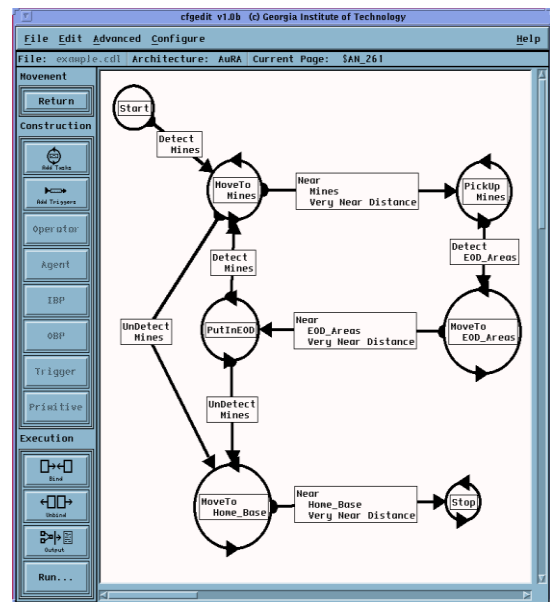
cfgedit v1.0b (c) Georgia Institute of Technology

File Edit Advanced Configure Help

File: example.cdl | Architecture: AuRA | Current Page: $AN_261

Movement

Return

Construction

Add Tasks

Add Triggers

Operator

Agent

IBP

OBP

Trigger

Primitive

Execution

Bind

Unbind

Output

Run...

Start

Detect Mines

MoveTo Mines

Near Mines Very Near Distance

PickUp Mines

Detect EOD_Areas

Detect Mines

UnDetect Mines

PutInEOD

Near EOD_Areas Very Near Distance

MoveTo EOD_Areas

UnDetect Mines

MoveTo Home_Base

Near Home_Base Very Near Distance

Stop